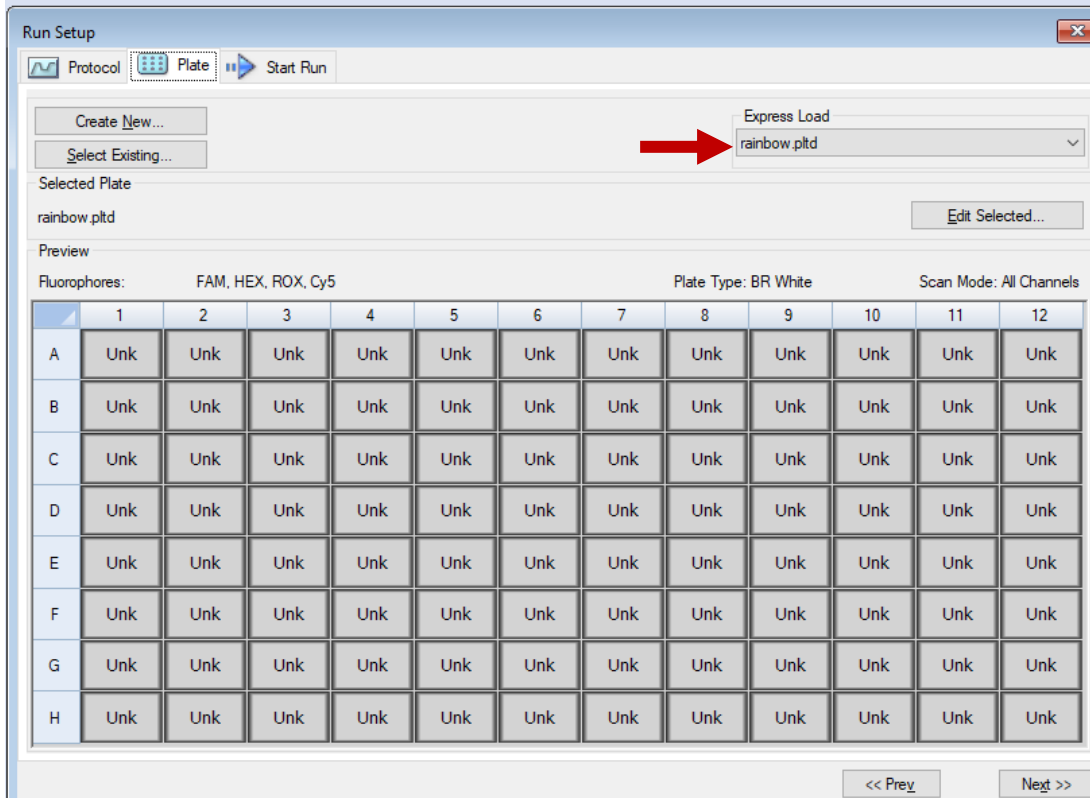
Run Setup

Protocol Plate Start Run

Create New...

Select Existing...

Express Load

rainbow.pltd

Selected Plate

rainbow.pltd

Edit Selected...

Preview

Fluorophores: FAM, HEX, ROX, Cy5

Plate Type: BR White

Scan Mode: All Channels

| | 1 | 2 | 3 | 4 | 5 | 6 | 7 | 8 | 9 | 10 | 11 | 12 |
|---|---|---|---|---|---|---|---|---|---|---|---|---|
| A | Unk | Unk | Unk | Unk | Unk | Unk | Unk | Unk | Unk | Unk | Unk | Unk |
| B | Unk | Unk | Unk | Unk | Unk | Unk | Unk | Unk | Unk | Unk | Unk | Unk |
| C | Unk | Unk | Unk | Unk | Unk | Unk | Unk | Unk | Unk | Unk | Unk | Unk |
| D | Unk | Unk | Unk | Unk | Unk | Unk | Unk | Unk | Unk | Unk | Unk | Unk |
| E | Unk | Unk | Unk | Unk | Unk | Unk | Unk | Unk | Unk | Unk | Unk | Unk |
| F | Unk | Unk | Unk | Unk | Unk | Unk | Unk | Unk | Unk | Unk | Unk | Unk |
| G | Unk | Unk | Unk | Unk | Unk | Unk | Unk | Unk | Unk | Unk | Unk | Unk |
| H | Unk | Unk | Unk | Unk | Unk | Unk | Unk | Unk | Unk | Unk | Unk | Unk |

<< Prev

Next >>